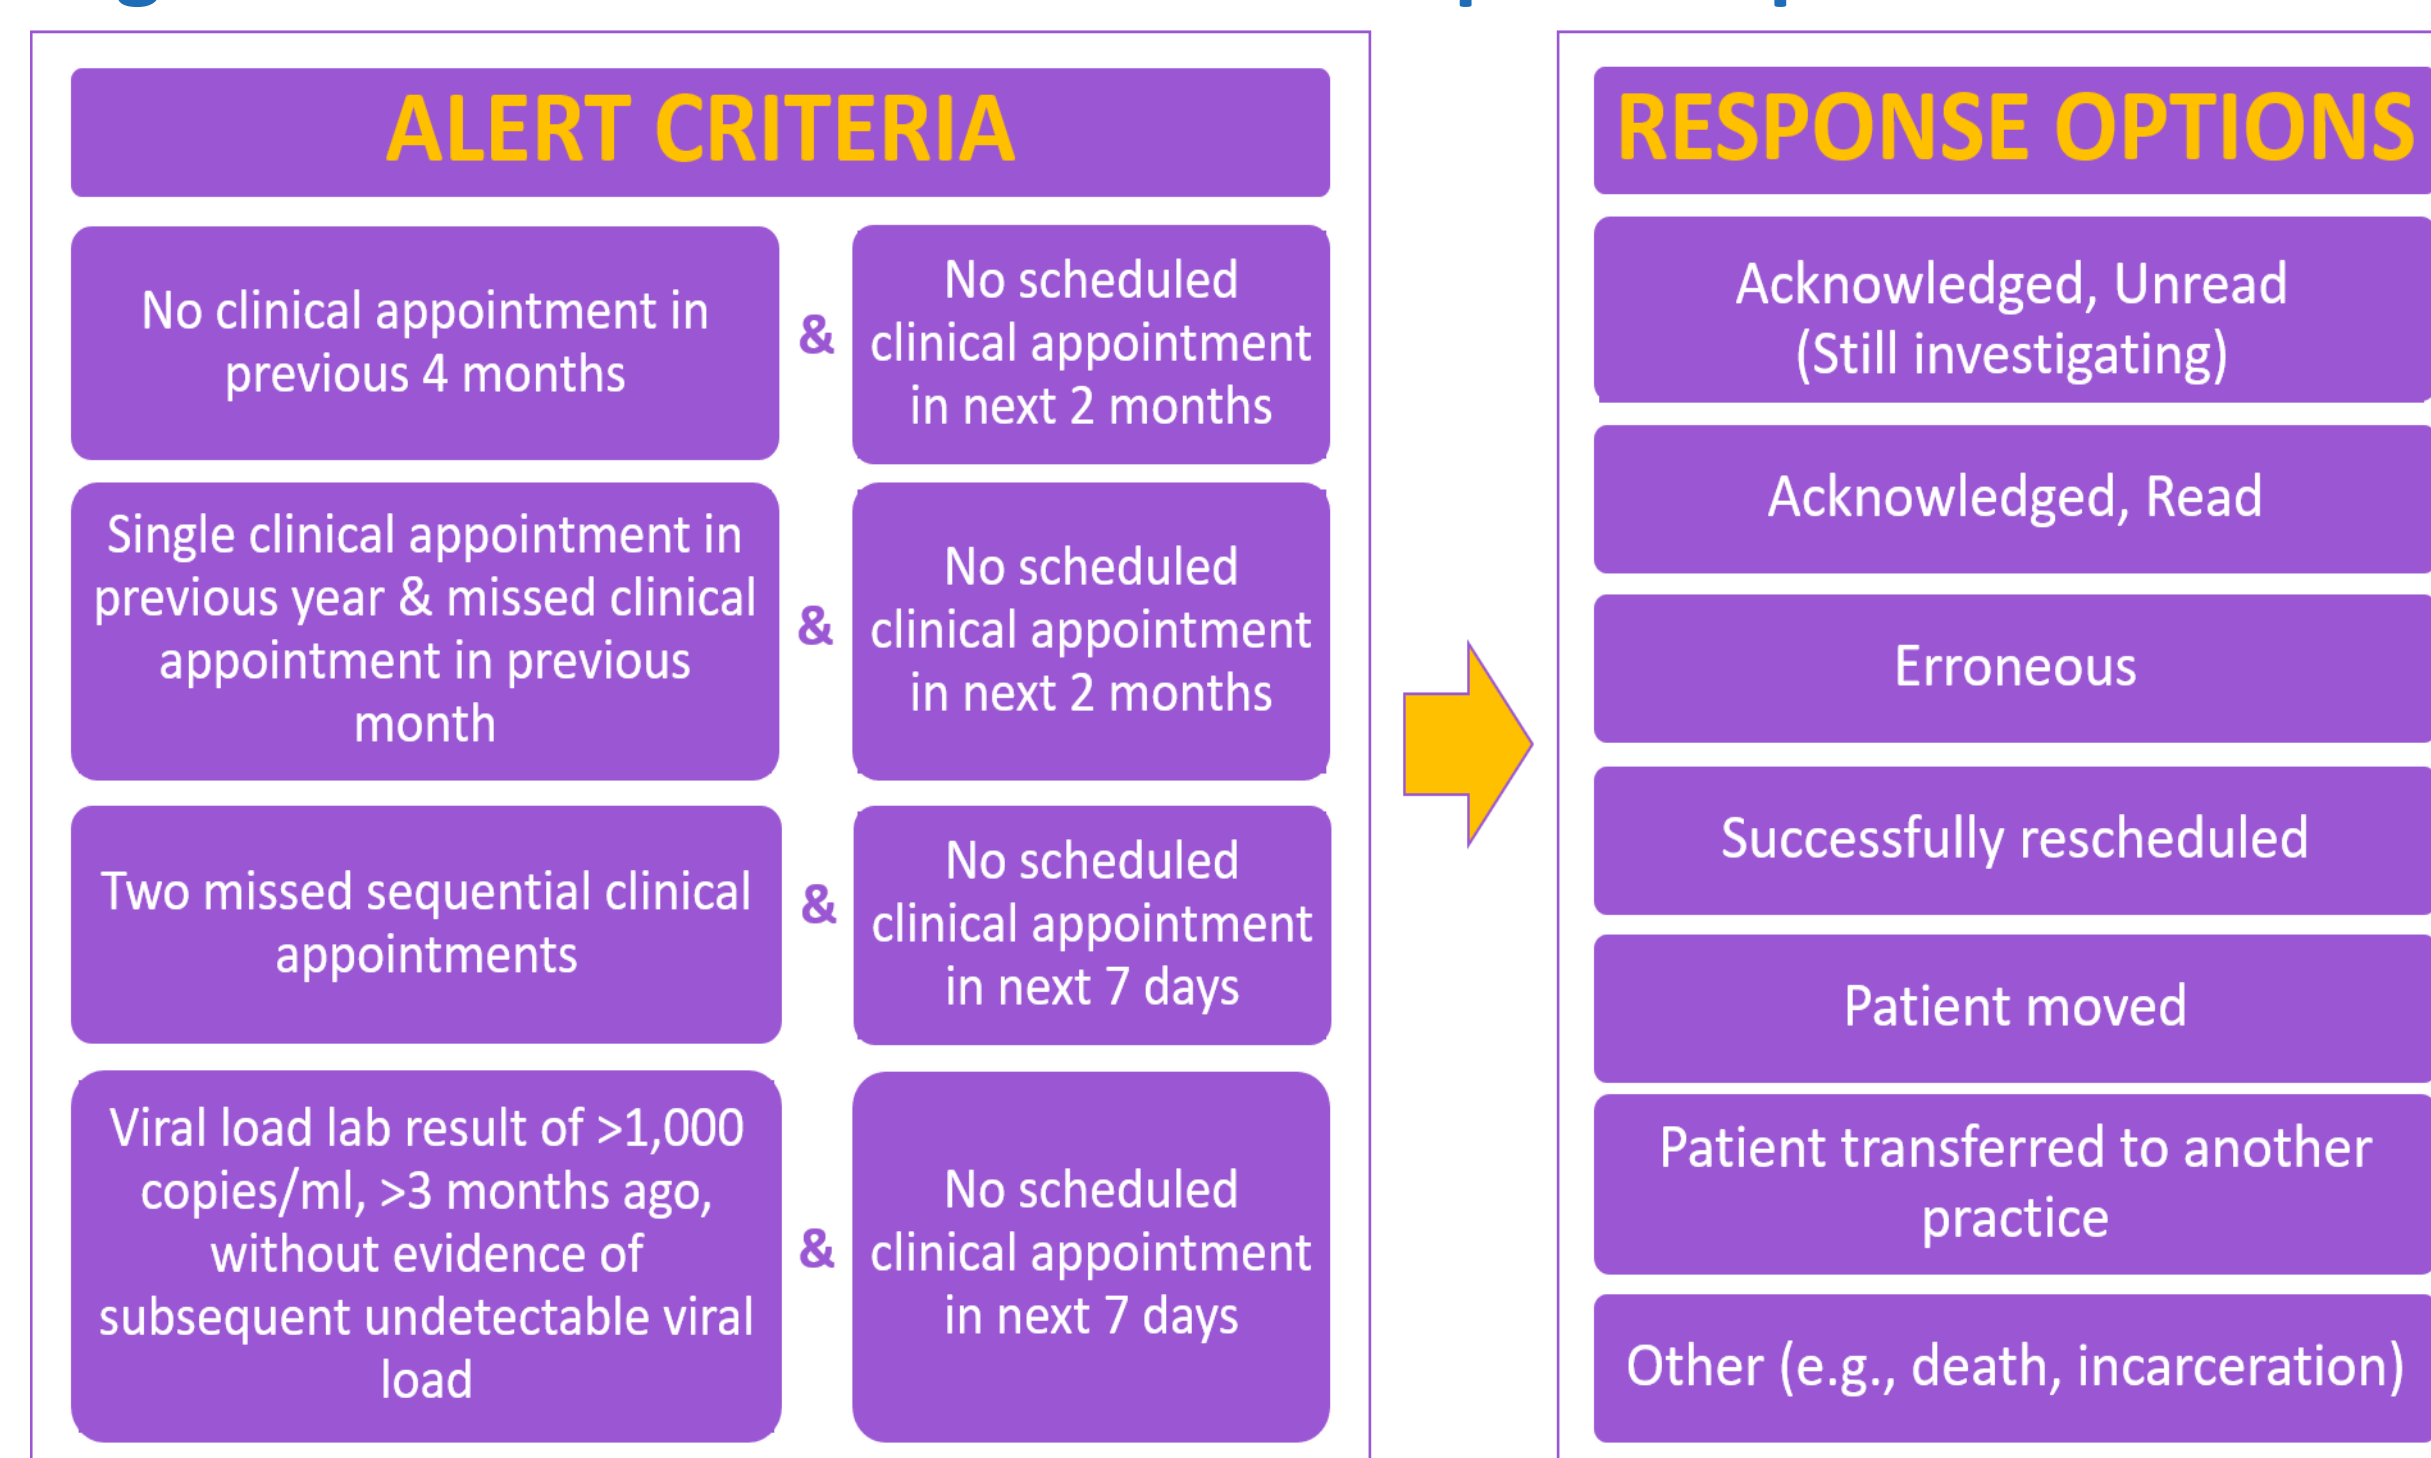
ALERT CRITERIA

No clinical appointment in previous 4 months

&

No scheduled clinical appointment in next 2 months

Single clinical appointment in previous year & missed clinical appointment in previous month

&

No scheduled clinical appointment in next 2 months

Two missed sequential clinical appointments

&

No scheduled clinical appointment in next 7 days

Viral load lab result of >1,000 copies/ml, >3 months ago, without evidence of subsequent undetectable viral load

&

No scheduled clinical appointment in next 7 days

RESPONSE OPTIONS

Acknowledged, Unread (Still investigating)

Acknowledged, Read

Erroneous

Successfully rescheduled

Patient moved

Patient transferred to another practice

Other (e.g., death, incarceration)